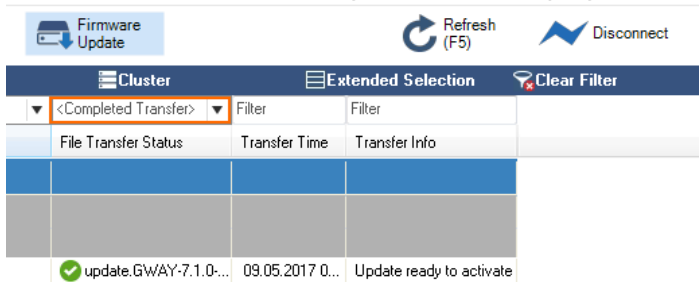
Firmware Update

Refresh (F5)

Disconnect

Cluster

Extended Selection

Clear Filter

<Completed Transfer>

Filter

Filter

| File Transfer Status | Transfer Time | Transfer Info |
|---|---|---|
| | | |
| | | |
| update.GWAY-7.1.0-... | 09.05.2017 0... | Update ready to activate |